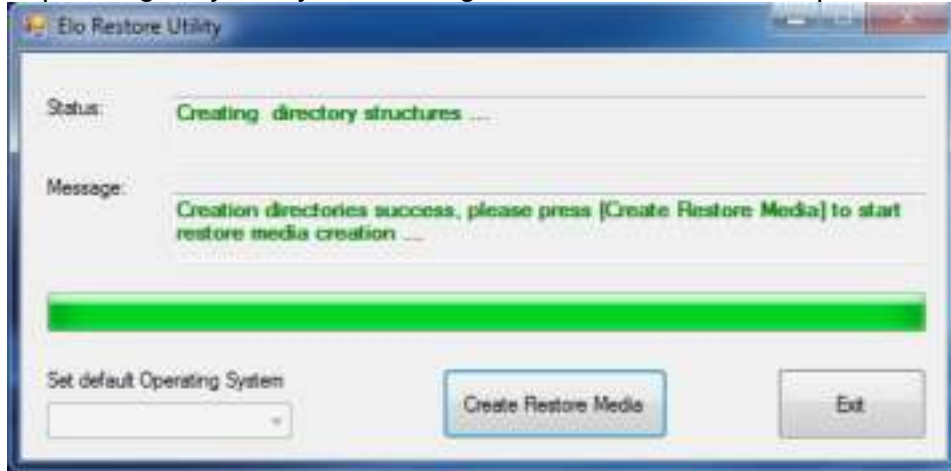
Elo Restore Utility

Status: Creating directory structures ....

Message: Creation directories success, please press [Create Restore Media] to start restore media creation ....

Set default Operating System

Create Restore Media

Exit